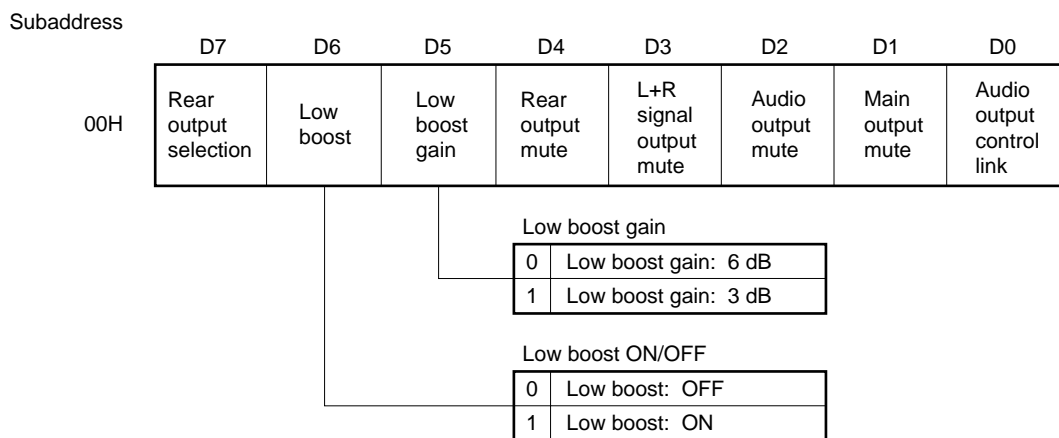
Subaddress

| | D7 | D6 | D5 | D4 | D3 | D2 | D1 | D0 |
|---|---|---|---|---|---|---|---|---|
| 00H | Rear output selection | Low boost | Low boost gain | Rear output mute | L+R signal output mute | Audio output mute | Main output mute | Audio output control link |

Low boost gain

| | |
|---|---|
| 0 | Low boost gain: 6 dB |
| 1 | Low boost gain: 3 dB |

Low boost ON/OFF

| | |
|---|---|
| 0 | Low boost: OFF |
| 1 | Low boost: ON |